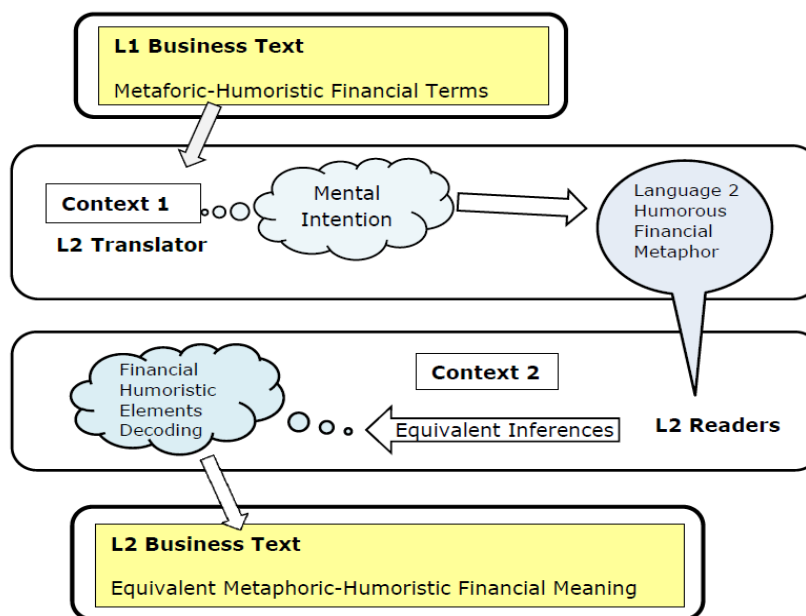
L1 Business Text

Metaforic-Humoristic Financial Terms

Context 1

L2 Translator

Mental Intention

Language 2 Humorous Financial Metaphor

Financial Humoristic Elements Decoding

Context 2

Equivalent Inferences

L2 Readers

L2 Business Text

Equivalent Metaphoric-Humoristic Financial Meaning